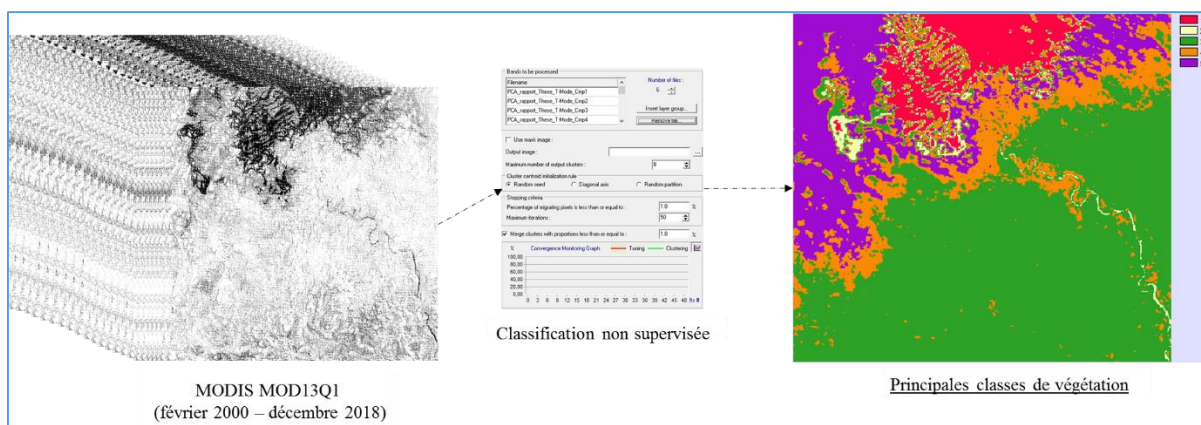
Bands to be processed

| Filename |
|---|
| PCA_rapport_These_T Mode_Cmp1 |
| PCA_rapport_These_T Mode_Cmp2 |
| PCA_rapport_These_T Mode_Cmp3 |
| PCA_rapport_These_T Mode_Cmp4 |

Number of tiles : 6

Insert layer group...

Remove tile...

Use mask image :

Output image :

Maximum number of output clusters : 6

Cluster centroid initialization rule

Random seed   Diagonal axis   Random partition

Stopping criteria

Percentage of migrating pixels is less than or equal to : 1.0 %

Maximum iterations : 50

Merge clusters with proportions less than or equal to : 1.0 %

% Convergence Monitoring Graph — Tuning — Clustering

100,00
80,00
60,00
40,00
20,00
0,00

0 3 6 9 12 15 18 21 24 27 30 33 36 39 42 45 Its

Classification non supervisée

MODIS MOD13Q1
(février 2000 – décembre 2018)

Principales classes de végétation